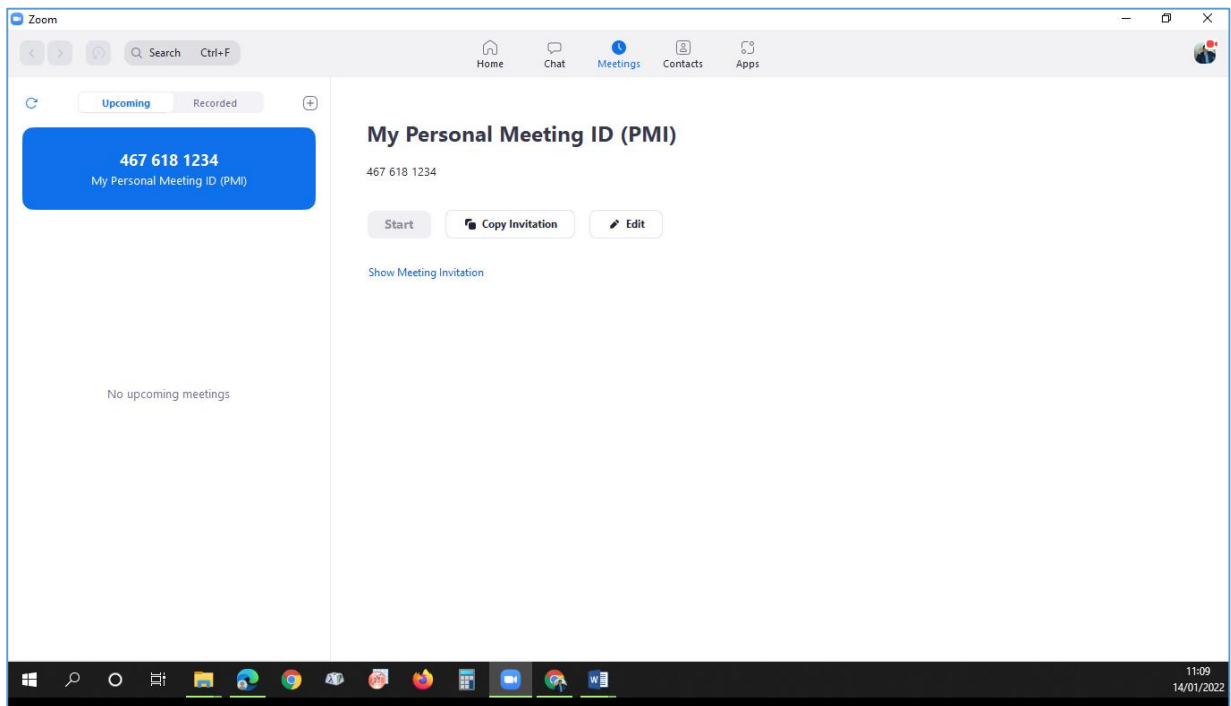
Zoom

Search Ctrl+F

Home Chat Meetings Contacts Apps

Upcoming Recorded

467 618 1234
My Personal Meeting ID (PMI)

No upcoming meetings

My Personal Meeting ID (PMI)

467 618 1234

Start Copy Invitation Edit

Show Meeting Invitation

11:09
14/01/2022